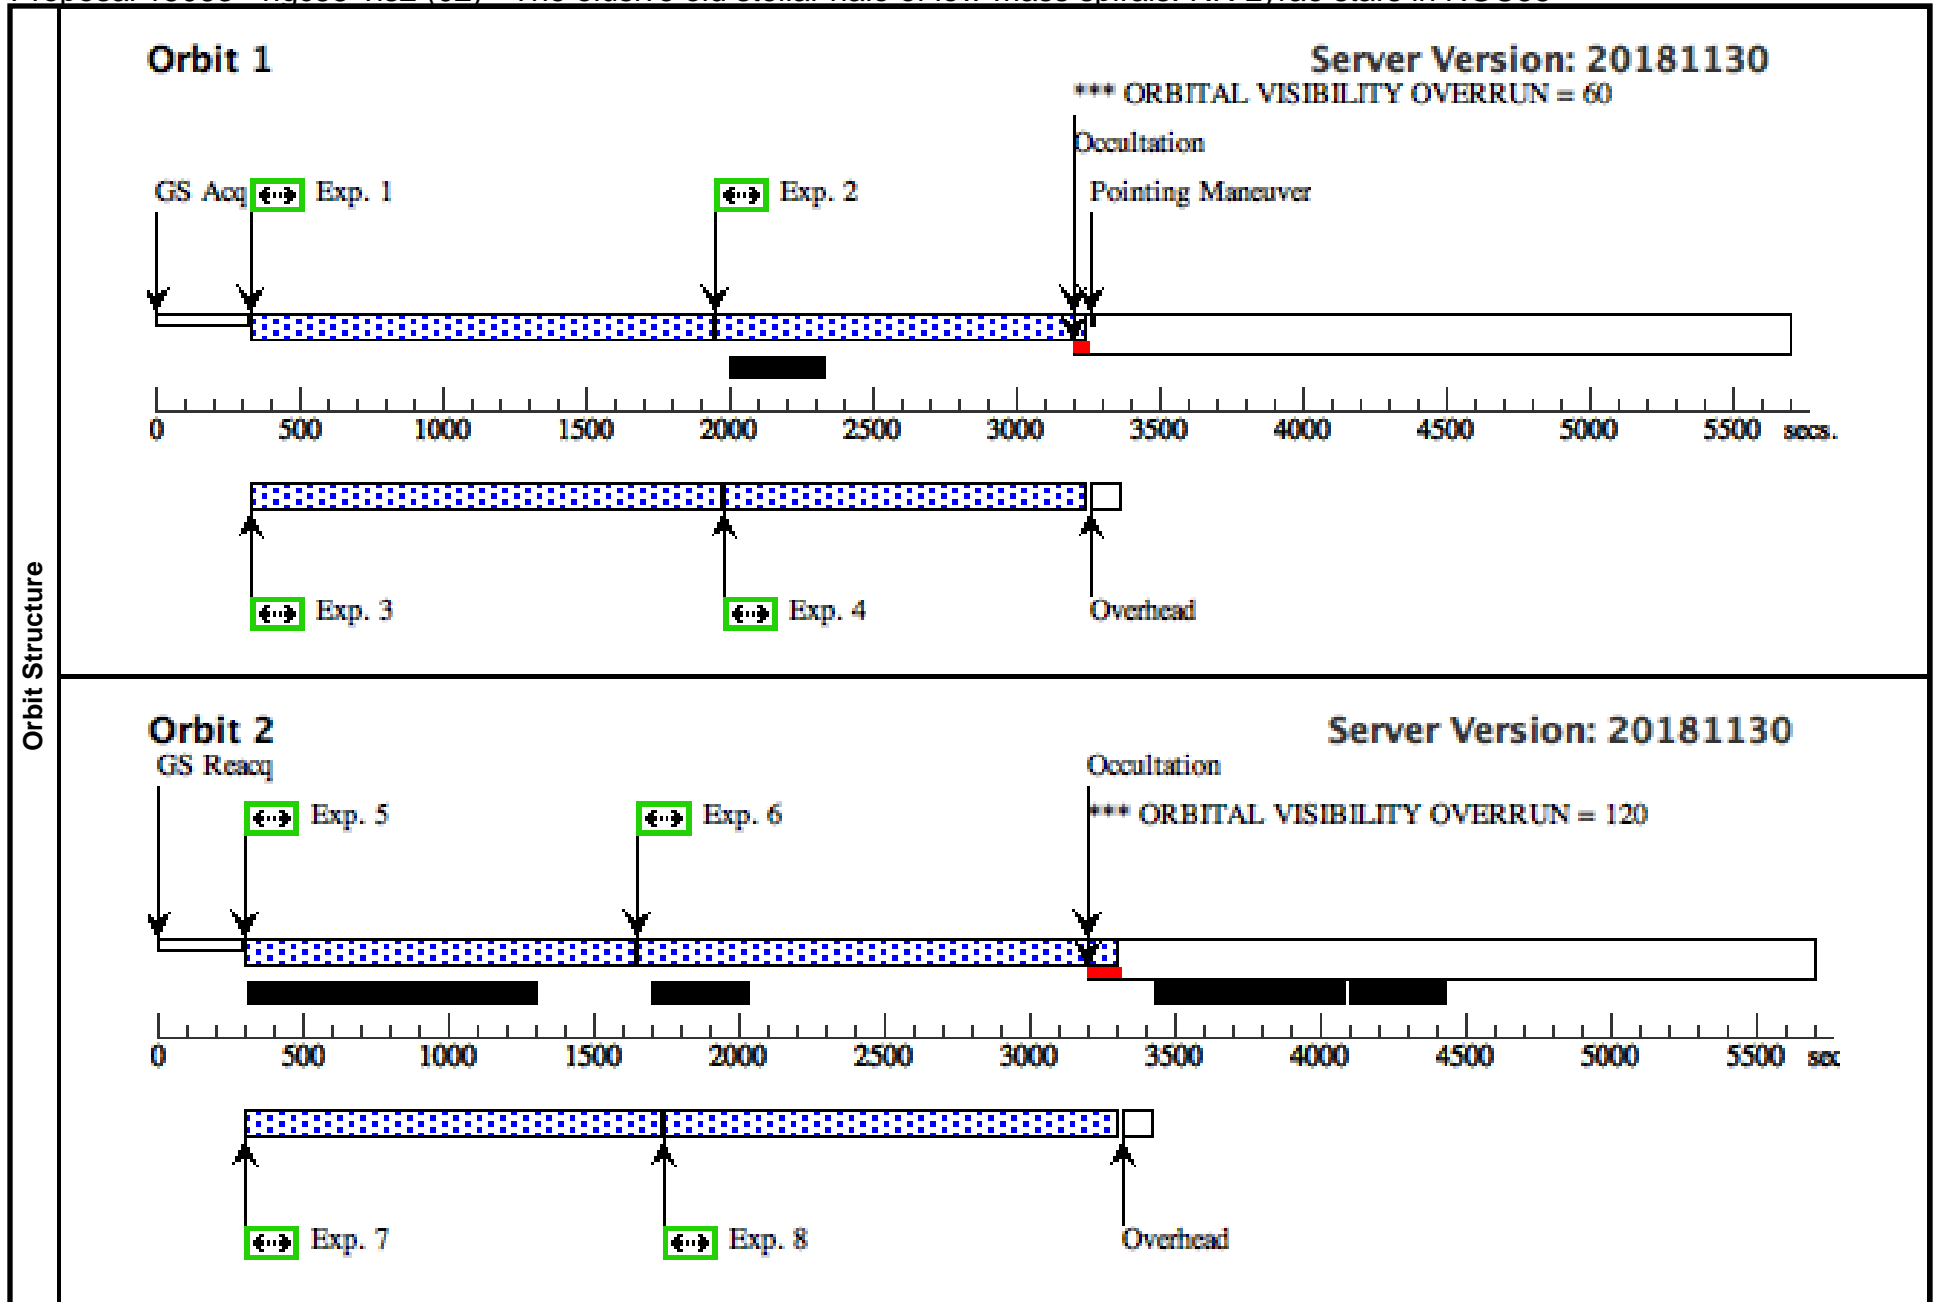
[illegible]

Orbit Structure

Orbit 1

Server Version: 20181130

*** ORBITAL VISIBILITY OVERRUN = 60

Occultation

GS Acq Exp. 1

Exp. 2

Pointing Maneuver

0 500 1000 1500 2000 2500 3000 3500 4000 4500 5000 5500 secs.

Exp. 3

Exp. 4

Overhead

Orbit 2

Server Version: 20181130

GS Reacq

Occultation

Exp. 5

Exp. 6

*** ORBITAL VISIBILITY OVERRUN = 120

0 500 1000 1500 2000 2500 3000 3500 4000 4500 5000 5500 sec

Exp. 7

Exp. 8

Overhead